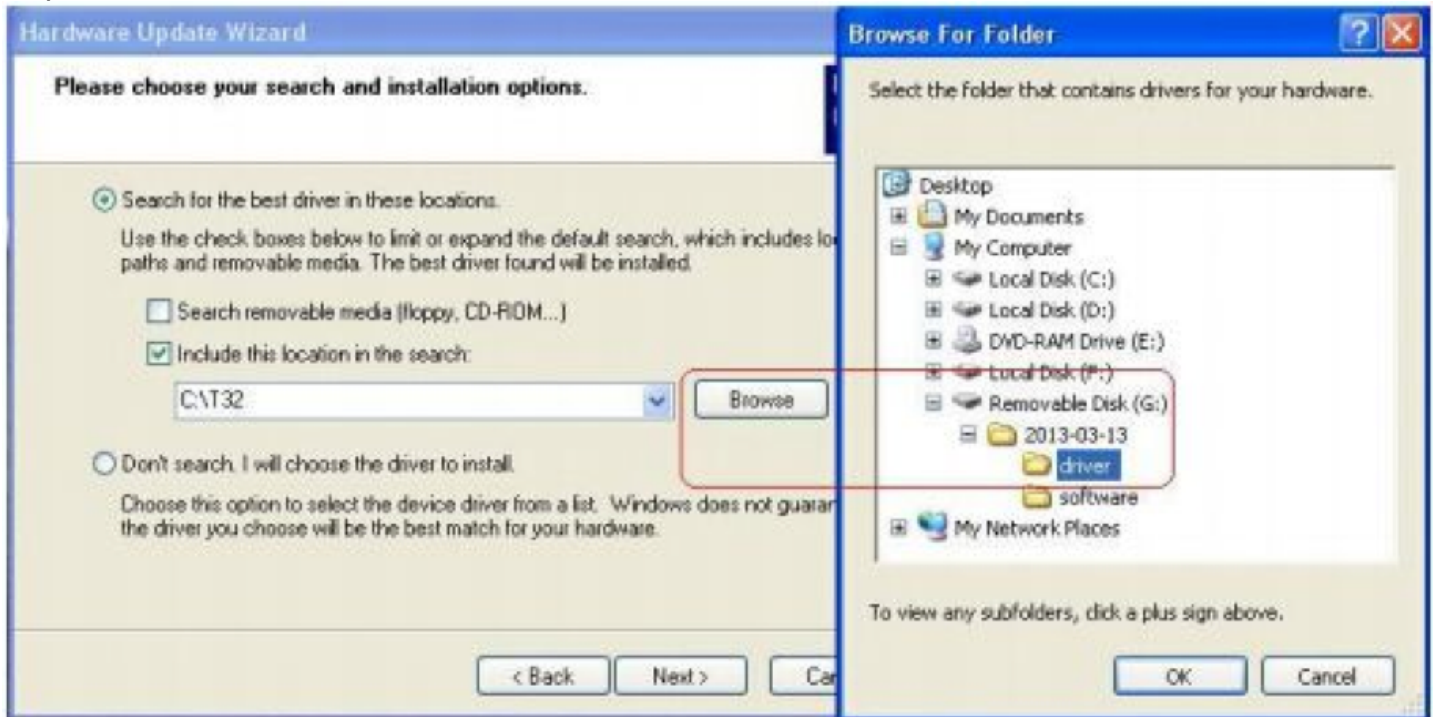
Hardware Update Wizard

Please choose your search and installation options.

Search for the best driver in these locations.

Use the check boxes below to limit or expand the default search, which includes lo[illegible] paths and removable media. The best driver found will be installed.

Search removable media (floppy, CD-ROM...)

Include this location in the search:

C:\T32

Browse

Don't search. I will choose the driver to install.

Choose this option to select the device driver from a list. Windows does not guaran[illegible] the driver you choose will be the best match for your hardware.

< Back

Next >

Ca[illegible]

Browse For Folder

Select the folder that contains drivers for your hardware.

Desktop
My Documents
My Computer
Local Disk (C:)
Local Disk (D:)
DVD-RAM Drive (E:)
Local Disk (F:)
Removable Disk (G:)
2013-03-13
driver
software
My Network Places

To view any subfolders, click a plus sign above.

OK

Cancel